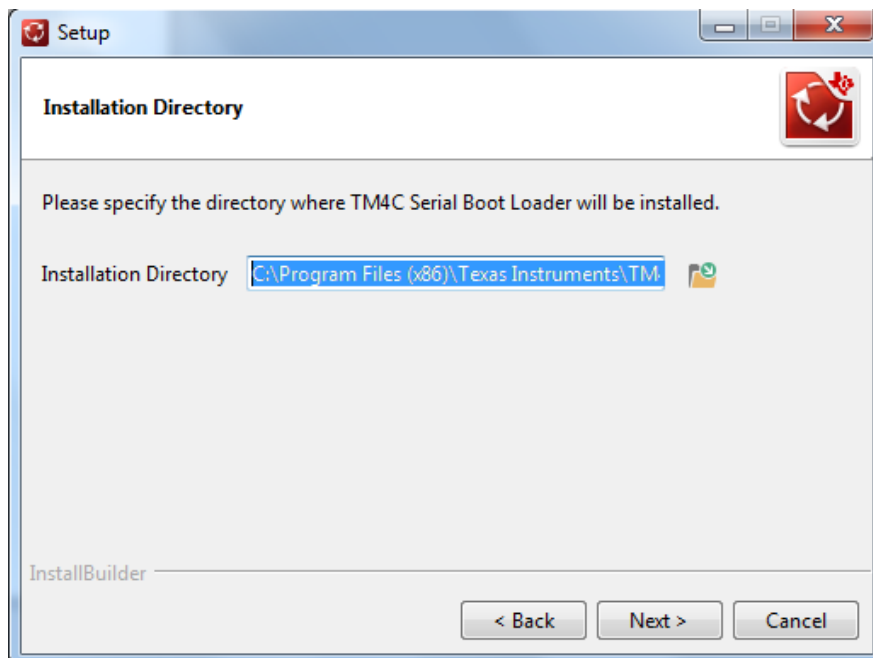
Setup

Installation Directory

Please specify the directory where TM4C Serial Boot Loader will be installed.

Installation Directory C:\Program Files (x86)\Texas Instruments\TM

InstallBuilder

< Back Next > Cancel